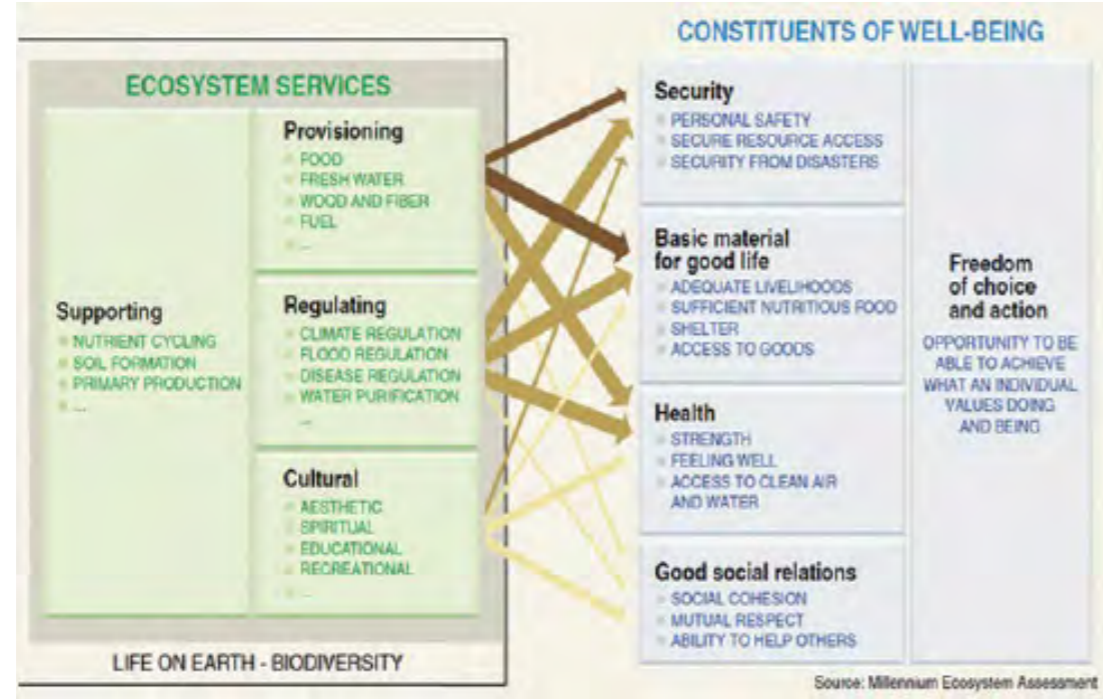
ECOSYSTEM SERVICES

Supporting
NUTRIENT CYCLING
SOIL FORMATION
PRIMARY PRODUCTION
...

Provisioning
FOOD
FRESH WATER
WOOD AND FIBER
FUEL
...

Regulating
CLIMATE REGULATION
FLOOD REGULATION
DISEASE REGULATION
WATER PURIFICATION
...

Cultural
AESTHETIC
SPIRITUAL
EDUCATIONAL
RECREATIONAL
...

LIFE ON EARTH - BIODIVERSITY

CONSTITUENTS OF WELL-BEING

Security
PERSONAL SAFETY
SECURE RESOURCE ACCESS
SECURITY FROM DISASTERS

Basic material for good life
ADEQUATE LIVELIHOODS
SUFFICIENT NUTRITIOUS FOOD
SHELTER
ACCESS TO GOODS

Health
STRENGTH
FEELING WELL
ACCESS TO CLEAN AIR AND WATER

Good social relations
SOCIAL COHESION
MUTUAL RESPECT
ABILITY TO HELP OTHERS

Freedom of choice and action
OPPORTUNITY TO BE ABLE TO ACHIEVE WHAT AN INDIVIDUAL VALUES DOING AND BEING

Source: Millennium Ecosystem Assessment